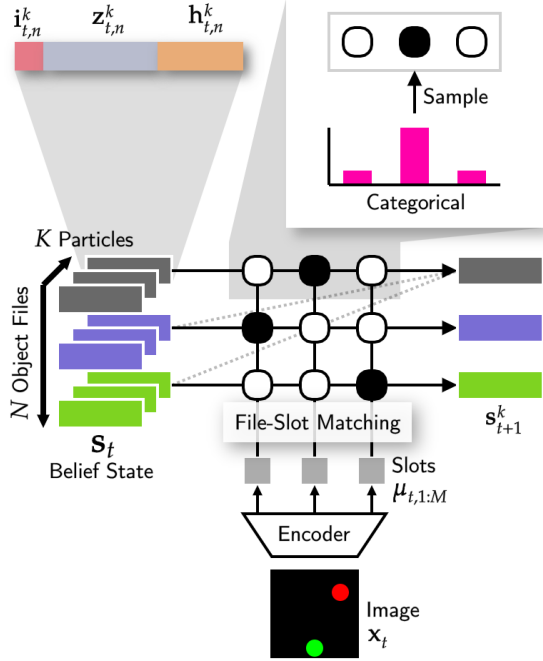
$\mathbf{i}_{t,n}^k$ $\mathbf{z}_{t,n}^k$ $\mathbf{h}_{t,n}^k$

Sample

Categorical

$K$ Particles

$N$ Object Files

$\mathbf{s}_t$
Belief State

File-Slot Matching

$\mathbf{s}_{t+1}^k$

Slots
$\mu_{t,1:M}$

Encoder

Image
$\mathbf{x}_t$